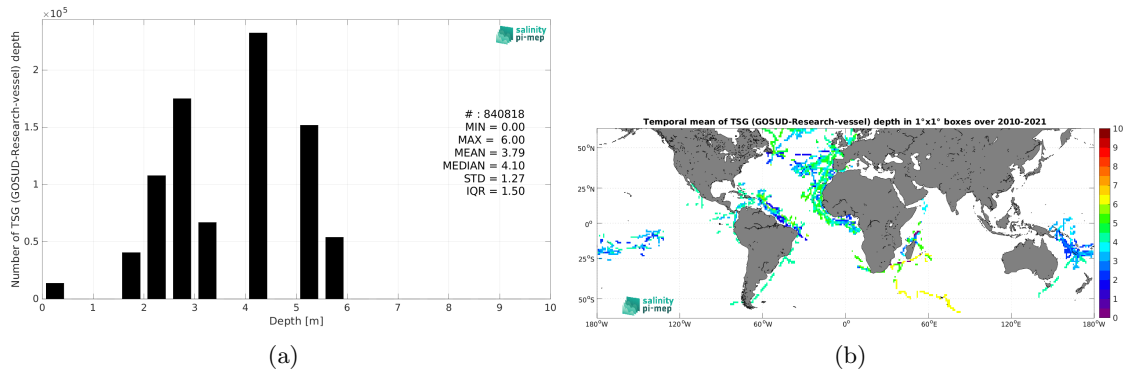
$\times 10^5$

salinity pi-mep

Number of TSG (GOSUD-Research-vessel) depth

# : 840818
MIN = 0.00
MAX = 6.00
MEAN = 3.79
MEDIAN = 4.10
STD = 1.27
IQR = 1.50

0
0.5
1
1.5
2

0 1 2 3 4 5 6 7 8 9 10

Depth [m]

(a)

Temporal mean of TSG (GOSUD-Research-vessel) depth in 1°x1° boxes over 2010-2021

50°N
25°N
0°
25°S
50°S

180°W 120°W 60°W 0° 60°E 120°E 180°W

salinity pi-mep

10 9 8 7 6 5 4 3 2 1 0

(b)